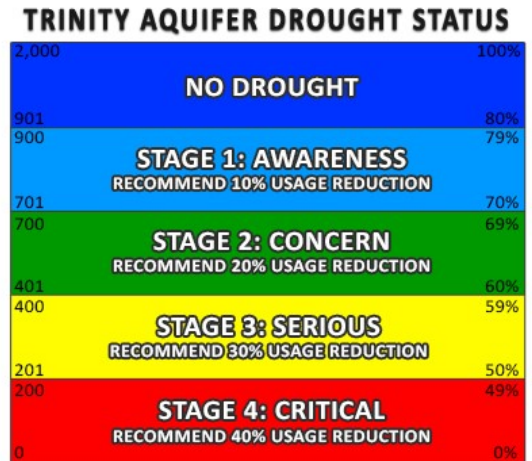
TRINITY AQUIFER DROUGHT STATUS

| 2,000 | NO DROUGHT | 100% |
|---|---|---|
| 901 | | 80% |
| 900 | STAGE 1: AWARENESS<br>RECOMMEND 10% USAGE REDUCTION | 79% |
| 701 | | 70% |
| 700 | STAGE 2: CONCERN<br>RECOMMEND 20% USAGE REDUCTION | 69% |
| 401 | | 60% |
| 400 | STAGE 3: SERIOUS<br>RECOMMEND 30% USAGE REDUCTION | 59% |
| 201 | | 50% |
| 200 | STAGE 4: CRITICAL<br>RECOMMEND 40% USAGE REDUCTION | 49% |
| 0 | | 0% |